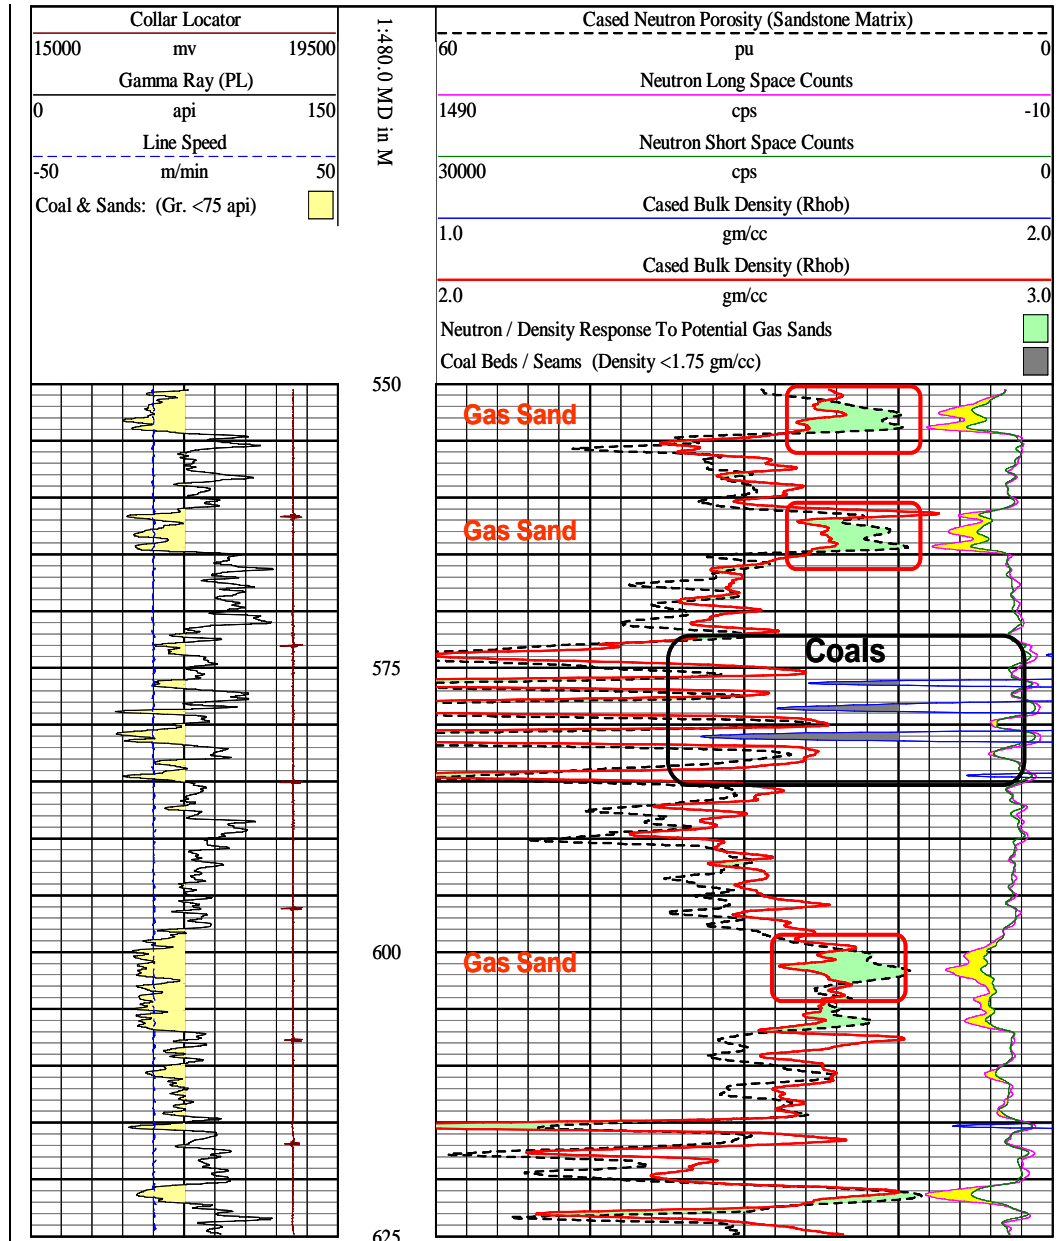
Collar Locator
15000 mv 19500
Gamma Ray (PL)
0 api 150
Line Speed
-50 m/min 50
Coal & Sands: (Gr. <75 api)

1:480.0 MD in M

Cased Neutron Porosity (Sandstone Matrix)
60 pu 0
Neutron Long Space Counts
1490 cps -10
Neutron Short Space Counts
30000 cps 0
Cased Bulk Density (Rhob)
1.0 gm/cc 2.0
Cased Bulk Density (Rhob)
2.0 gm/cc 3.0
Neutron / Density Response To Potential Gas Sands
Coal Beds / Seams (Density <1.75 gm/cc)

550
Gas Sand
Gas Sand
575
Coals
600
Gas Sand
625